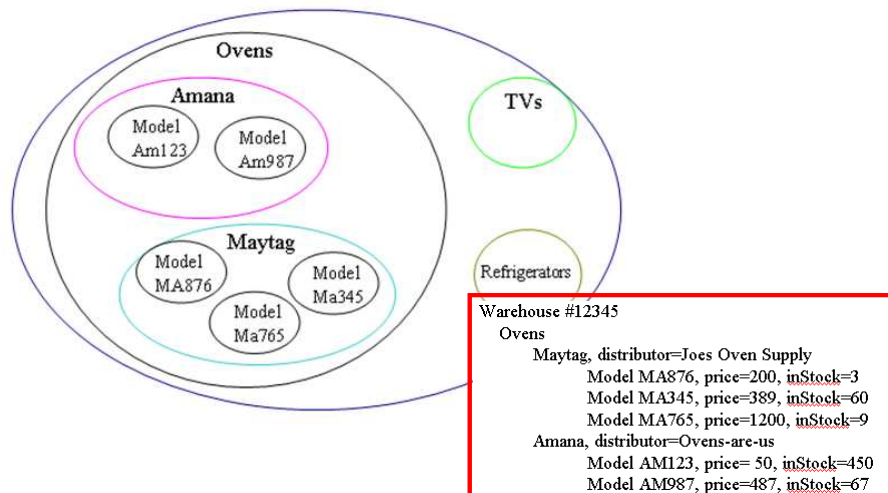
Ovens

Amana

Model Am123

Model Am987

TVs

Maytag

Model MA876

Model Ma345

Model Ma765

Refrigerators

Warehouse #12345
Ovens
Maytag, distributor=Joes Oven Supply
Model MA876, price=200, inStock=3
Model MA345, price=389, inStock=60
Model MA765, price=1200, inStock=9
Amana, distributor=Ovens-are-us
Model AM123, price= 50, inStock=450
Model AM987, price=487, inStock=67